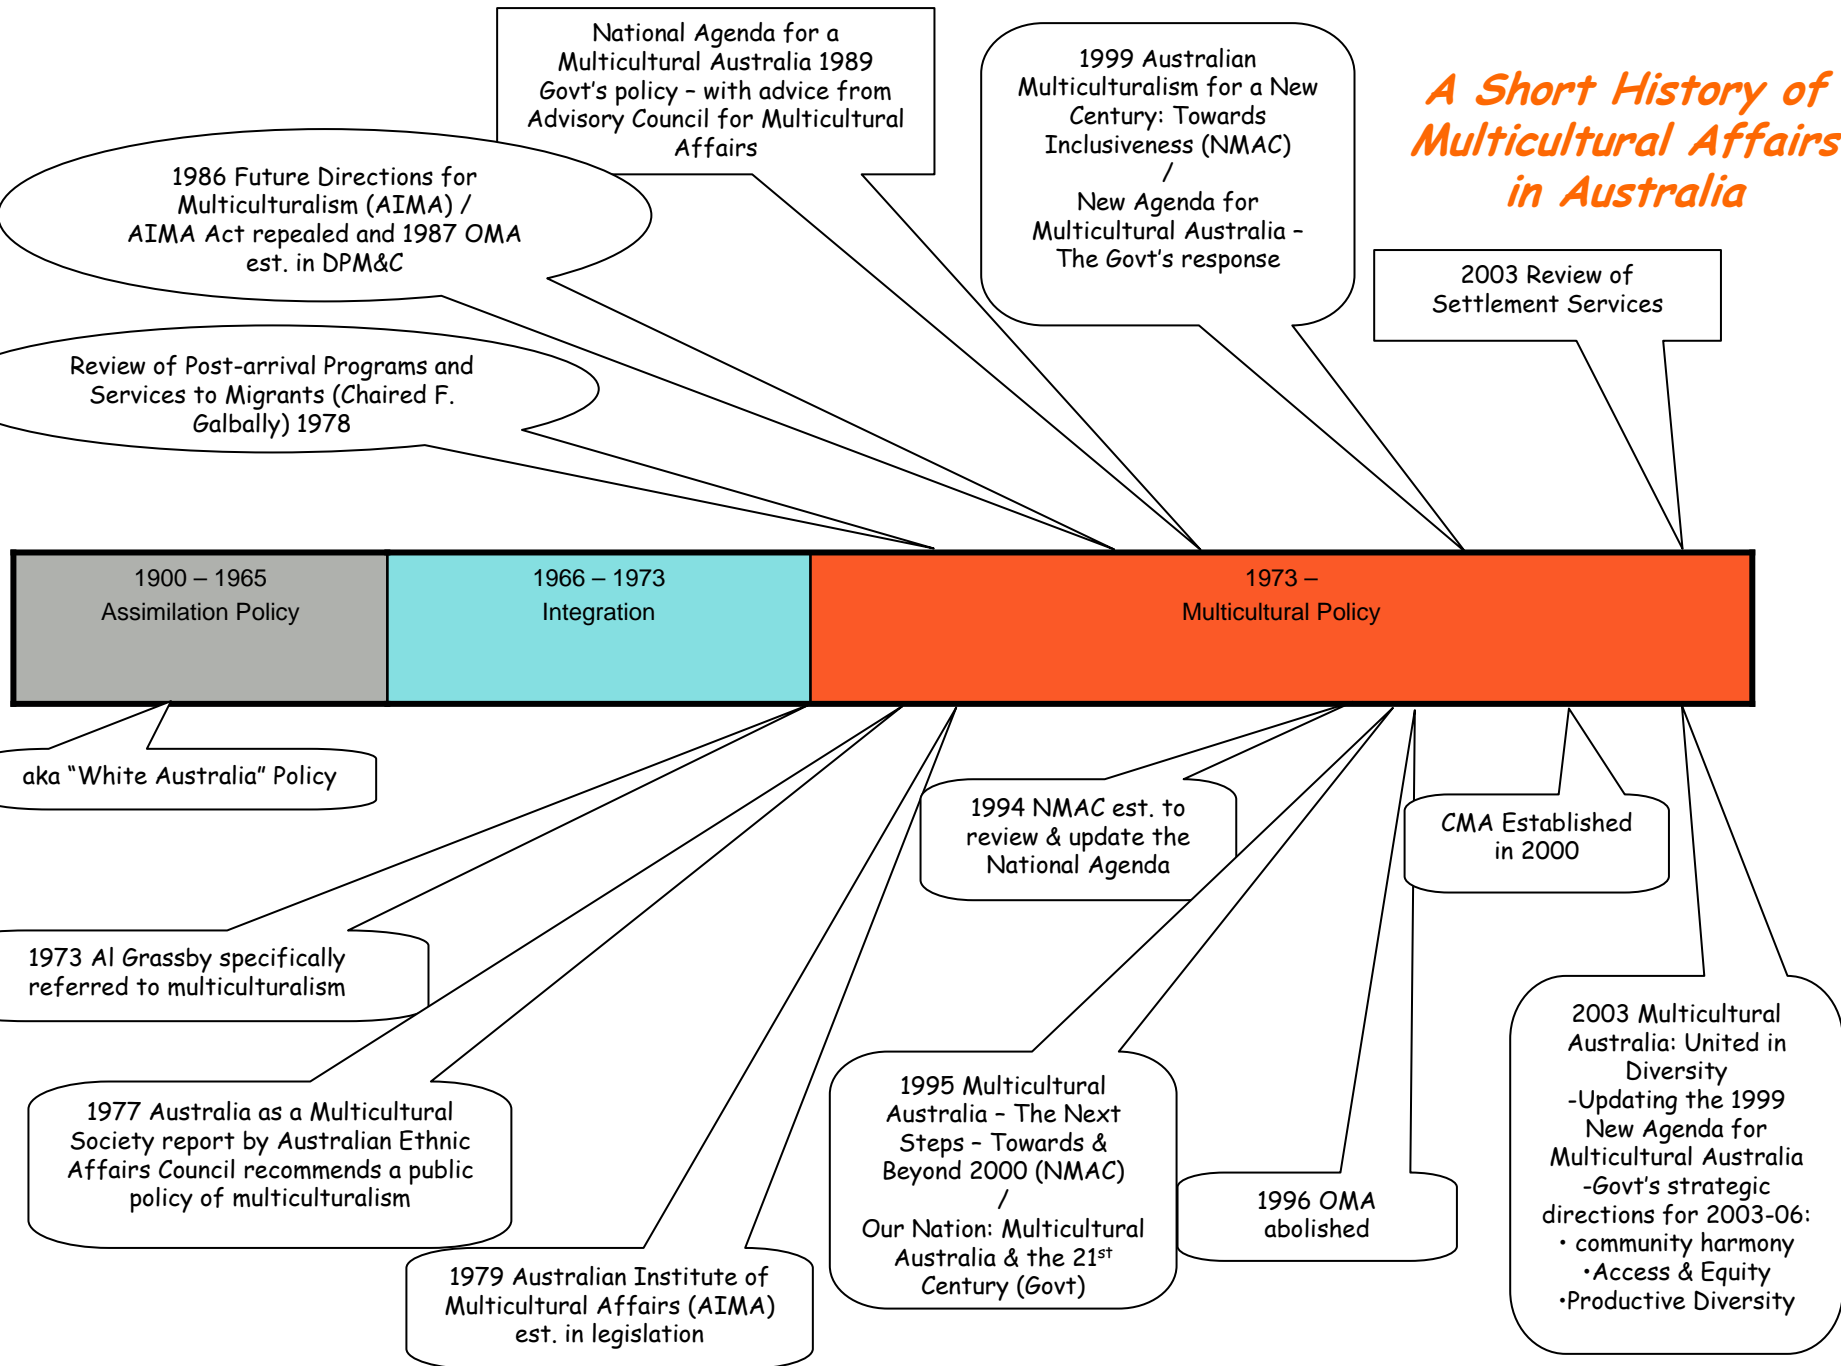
A Short History of Multicultural Affairs in Australia

National Agenda for a Multicultural Australia 1989 Govt's policy – with advice from Advisory Council for Multicultural Affairs

1999 Australian Multiculturalism for a New Century: Towards Inclusiveness (NMAC) / New Agenda for Multicultural Australia – The Govt's response

1986 Future Directions for Multiculturalism (AIMA) / AIMA Act repealed and 1987 OMA est. in DPM&C

2003 Review of Settlement Services

Review of Post-arrival Programs and Services to Migrants (Chaired F. Galbally) 1978

| 1900 – 1965 Assimilation Policy | 1966 – 1973 Integration | 1973 – Multicultural Policy |
|---|---|---|

aka "White Australia" Policy

1994 NMAC est. to review & update the National Agenda

CMA Established in 2000

1973 Al Grassby specifically referred to multiculturalism

1977 Australia as a Multicultural Society report by Australian Ethnic Affairs Council recommends a public policy of multiculturalism

1995 Multicultural Australia – The Next Steps – Towards & Beyond 2000 (NMAC) / Our Nation: Multicultural Australia & the $21^{st}$ Century (Govt)

1996 OMA abolished

2003 Multicultural Australia: United in Diversity -Updating the 1999 New Agenda for Multicultural Australia -Govt's strategic directions for 2003-06:
• community harmony
•Access & Equity
•Productive Diversity

1979 Australian Institute of Multicultural Affairs (AIMA) est. in legislation